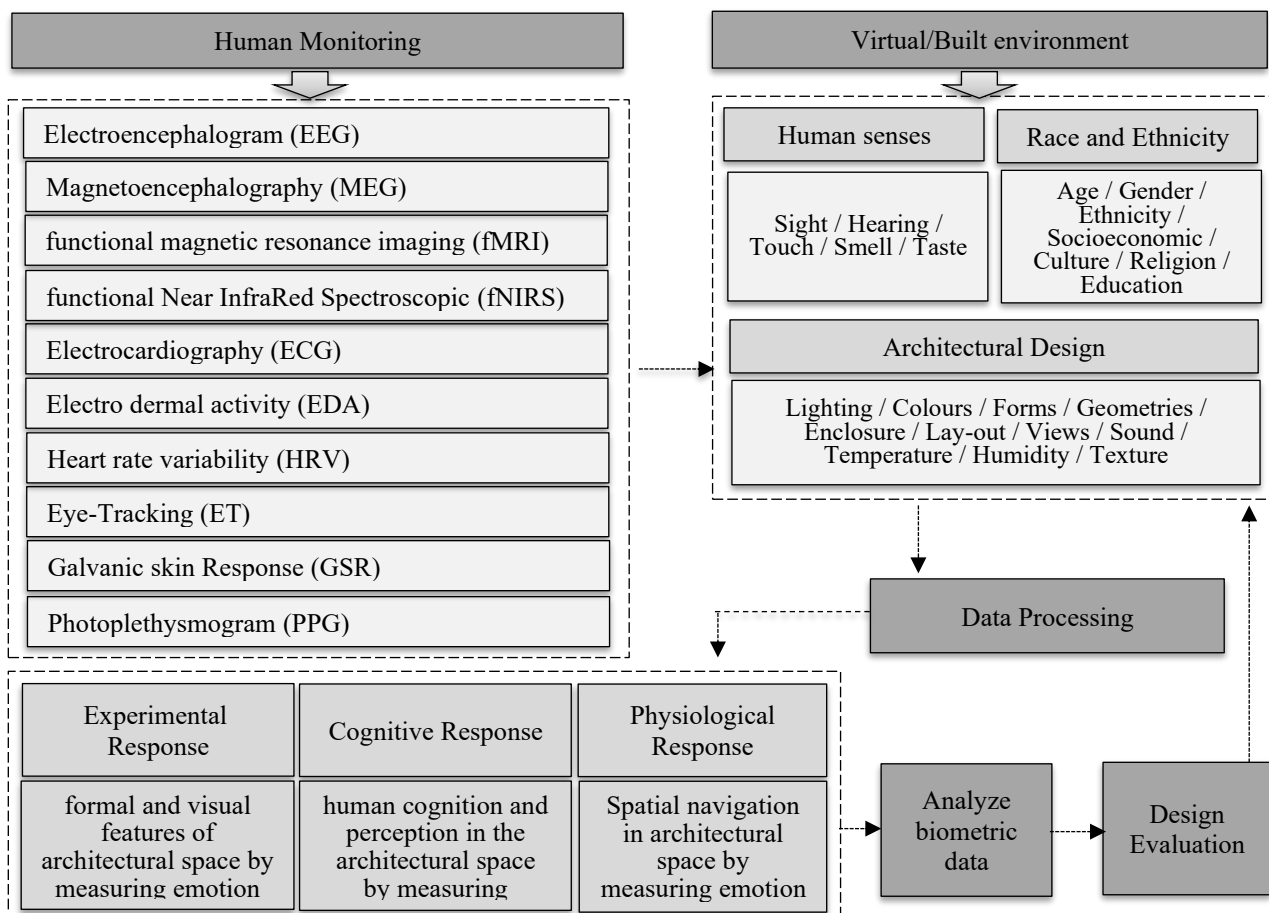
Human Monitoring

Electroencephalogram (EEG)

Magnetoencephalography (MEG)

functional magnetic resonance imaging (fMRI)

functional Near InfraRed Spectroscopic (fNIRS)

Electrocardiography (ECG)

Electro dermal activity (EDA)

Heart rate variability (HRV)

Eye-Tracking (ET)

Galvanic skin Response (GSR)

Photoplethysmogram (PPG)

Virtual/Built environment

Human senses

Race and Ethnicity

Sight / Hearing / Touch / Smell / Taste

Age / Gender / Ethnicity / Socioeconomic / Culture / Religion / Education

Architectural Design

Lighting / Colours / Forms / Geometries / Enclosure / Lay-out / Views / Sound / Temperature / Humidity / Texture

Data Processing

Experimental Response

Cognitive Response

Physiological Response

formal and visual features of architectural space by measuring emotion

human cognition and perception in the architectural space by measuring

Spatial navigation in architectural space by measuring emotion

Analyze biometric data

Design Evaluation